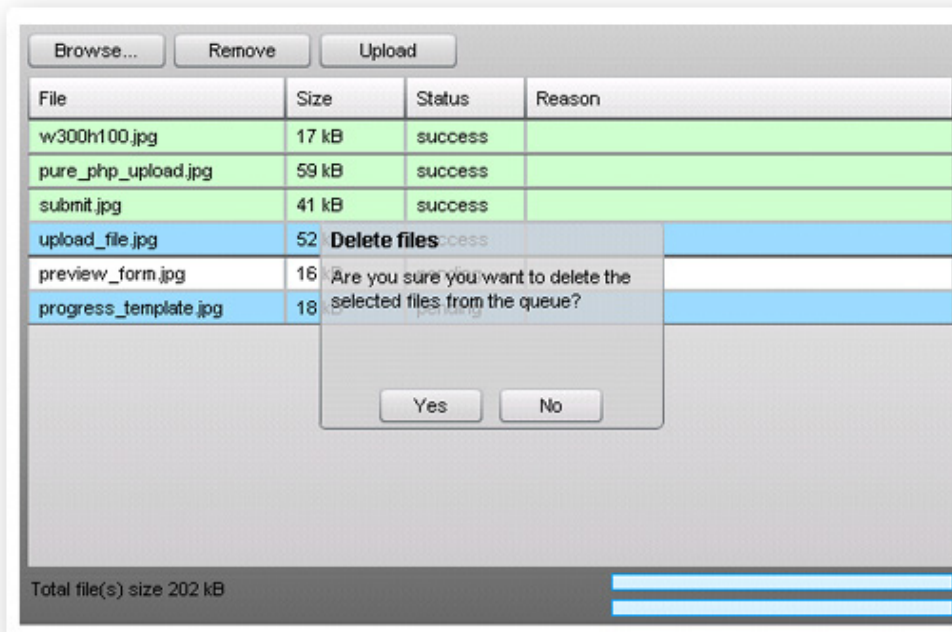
Browse... Remove Upload

| File | Size | Status | Reason |
|---|---|---|---|
| w300h100.jpg | 17 kB | success | |
| pure_php_upload.jpg | 59 kB | success | |
| submit.jpg | 41 kB | success | |
| upload_file.jpg | 52 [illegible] | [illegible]ccess | |
| preview_form.jpg | 16 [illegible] | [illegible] | |
| progress_template.jpg | 18 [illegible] | pending | |

Delete files

Are you sure you want to delete the selected files from the queue?

Yes No

Total file(s) size 202 kB